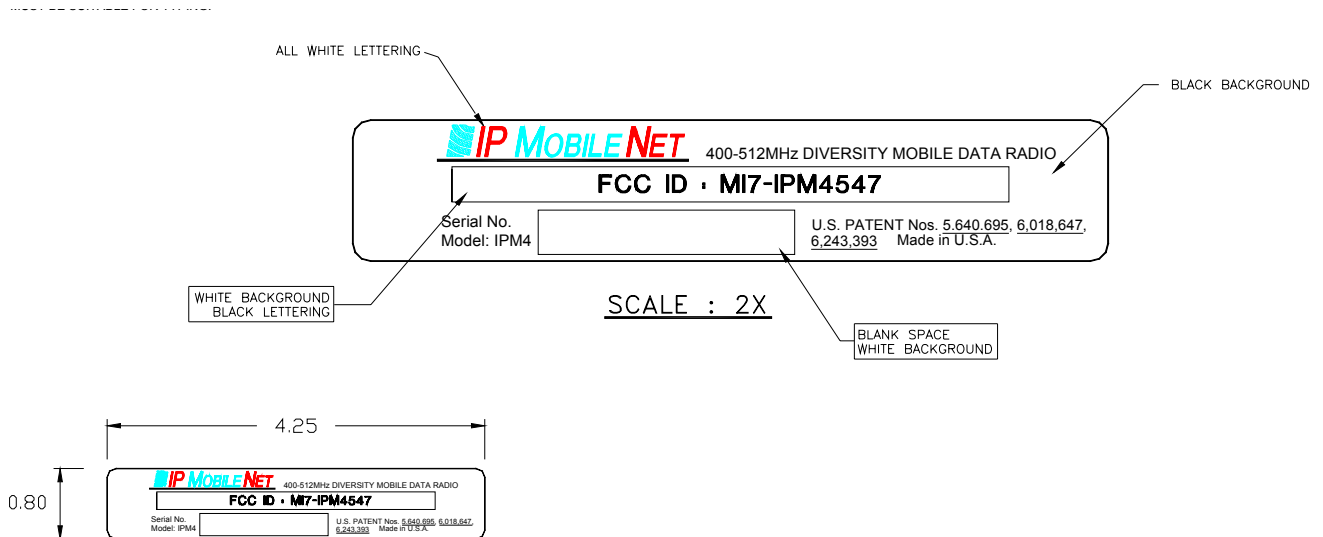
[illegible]

ALL WHITE LETTERING

BLACK BACKGROUND

IP MOBILE NET 400-512MHz DIVERSITY MOBILE DATA RADIO

FCC ID · MI7-IPM4547

Serial No.
Model: IPM4

U.S. PATENT Nos. 5.640.695, 6,018,647, 6,243,393 Made in U.S.A.

WHITE BACKGROUND
BLACK LETTERING

SCALE : 2X

BLANK SPACE
WHITE BACKGROUND

4.25

0.80

IP MOBILE NET 400-512MHz DIVERSITY MOBILE DATA RADIO

FCC ID · MI7-IPM4547

Serial No.
Model: IPM4

U.S. PATENT Nos. 5.640.695, 6,018,647, 6,243,393 Made in U.S.A.